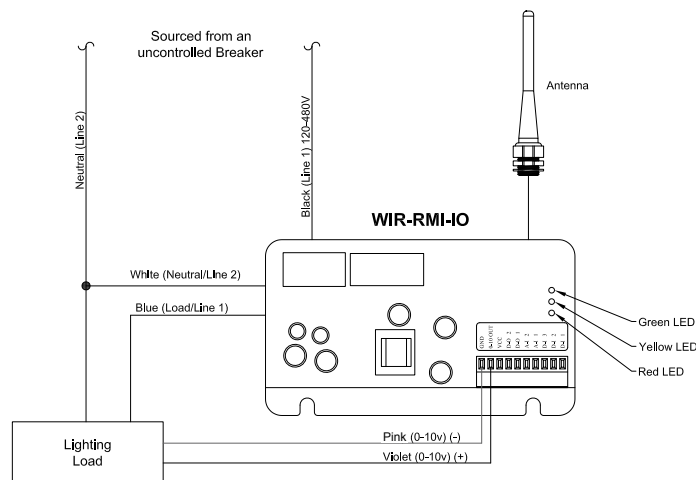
Sourced from an uncontrolled Breaker

Neutral (Line 2)

Black (Line 1) 120-480V

Antenna

WIR-RMI-IO

White (Neutral/Line 2)

Blue (Load/Line 1)

Green LED

Yellow LED

Red LED

GND

VCC

Lighting Load

Pink (0-10v) (-)

Violet (0-10v) (+)